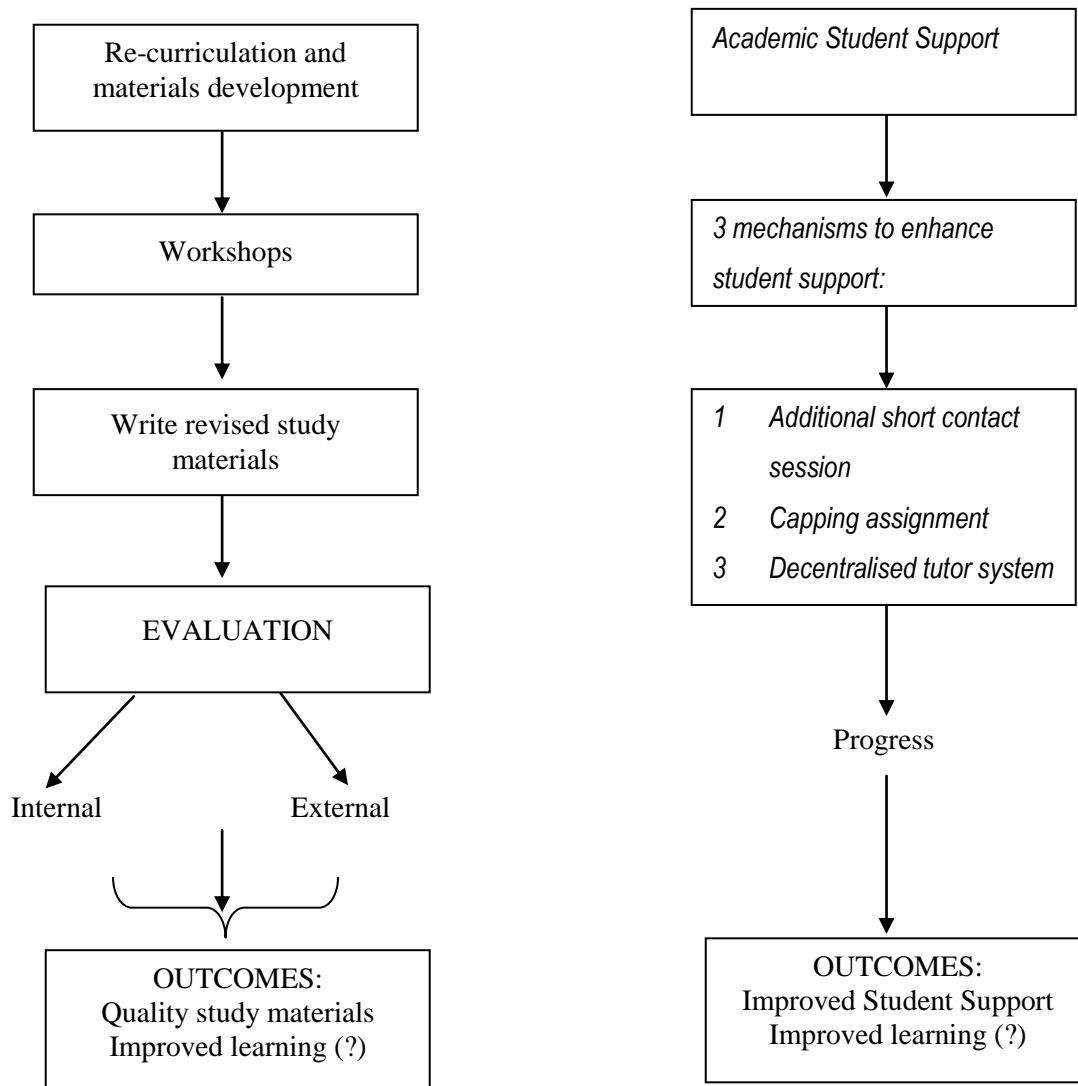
Re-curriculation and materials development

Workshops

Write revised study materials

EVALUATION

Internal

External

OUTCOMES:
Quality study materials
Improved learning (?)

Academic Student Support

3 mechanisms to enhance student support:

1 Additional short contact session
2 Capping assignment
3 Decentralised tutor system

Progress

OUTCOMES:
Improved Student Support
Improved learning (?)